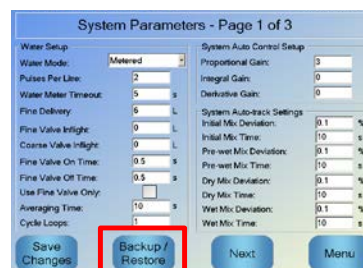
System Parameters - Page 1 of 3

Water Setup

| | | |
|---|---|---|
| Water Mode: | Metered | |
| Pulses Per Litre: | 2 | |
| Water Meter Timeout: | 5 | s |
| Fine Delivery: | 6 | L |
| Fine Valve Inflight: | 0 | L |
| Coarse Valve Inflight: | 0 | L |
| Fine Valve On Time: | 0.5 | s |
| Fine Valve Off Time: | 0.5 | s |
| Use Fine Valve Only: | | |
| Averaging Time: | 10 | s |
| Cycle Loops: | 1 | |

System Auto Control Setup

| | |
|---|---|
| Proportional Gain: | 3 |
| Integral Gain: | 0 |
| Derivative Gain: | 0 |

System Auto-track Settings

| | | |
|---|---|---|
| Initial Mix Deviation: | 0.1 | % |
| Initial Mix Time: | 10 | s |
| Pre-wet Mix Deviation: | 0.1 | % |
| Pre-wet Mix Time: | 10 | s |
| Dry Mix Deviation: | 0.1 | % |
| Dry Mix Time: | 10 | s |
| Wet Mix Deviation: | 0.1 | % |
| Wet Mix Time: | 10 | s |

Save Changes

Backup / Restore

Next

Menu